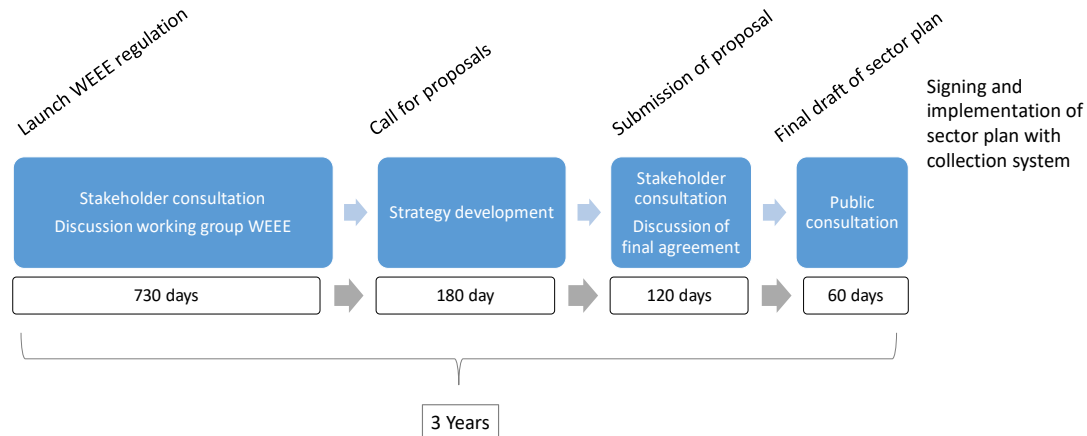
Launch WEEE regulation

Call for proposals

Submission of proposal

Final draft of sector plan

Signing and implementation of sector plan with collection system

Stakeholder consultation
Discussion working group WEEE

Strategy development

Stakeholder consultation
Discussion of final agreement

Public consultation

730 days

180 day

120 days

60 days

3 Years